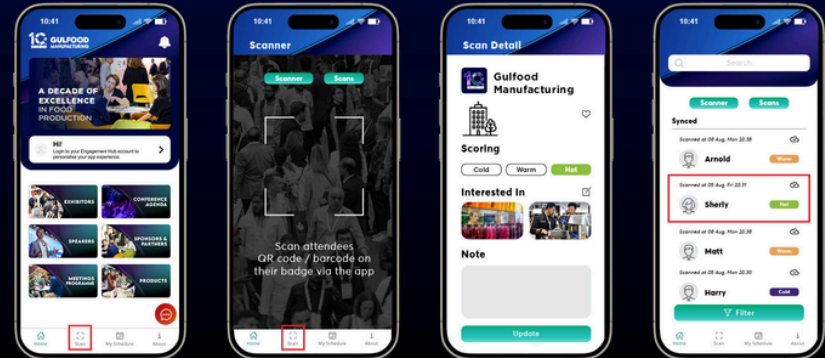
10:41

10 GULFOOD MANUFACTURING

A DECADE OF EXCELLENCE IN FOOD PRODUCTION

Hi!
Login to your Engagement Hub account to personalise your app experience.

EXHIBITORS

CONFERENCE AGENDA

SPEAKERS

SPONSORS & PARTNERS

MEETINGS PROGRAMME

PRODUCTS

Home
Scan
My Schedule
About

10:41

Scanner

Scanner
Scans

Scan attendees QR code / barcode on their badge via the app

Home
Scan
My Schedule
About

10:41

Scan Detail

Gulfood Manufacturing

Scoring

Cold
Warm
Hot

Interested In

Note

Update

10:41

Search

Scanner
Scans

Synced

Scanned at 08 Aug, Mon 20.38
Arnold
Warm

Scanned at 05 Aug, Fri 20.31
Sherly
Hot

Scanned at 08 Aug, Mon 20.38
Matt
Warm

Scanned at 08 Aug, Mon 20.30
Harry
Cold

Filter

Home
Scan
My Schedule
About